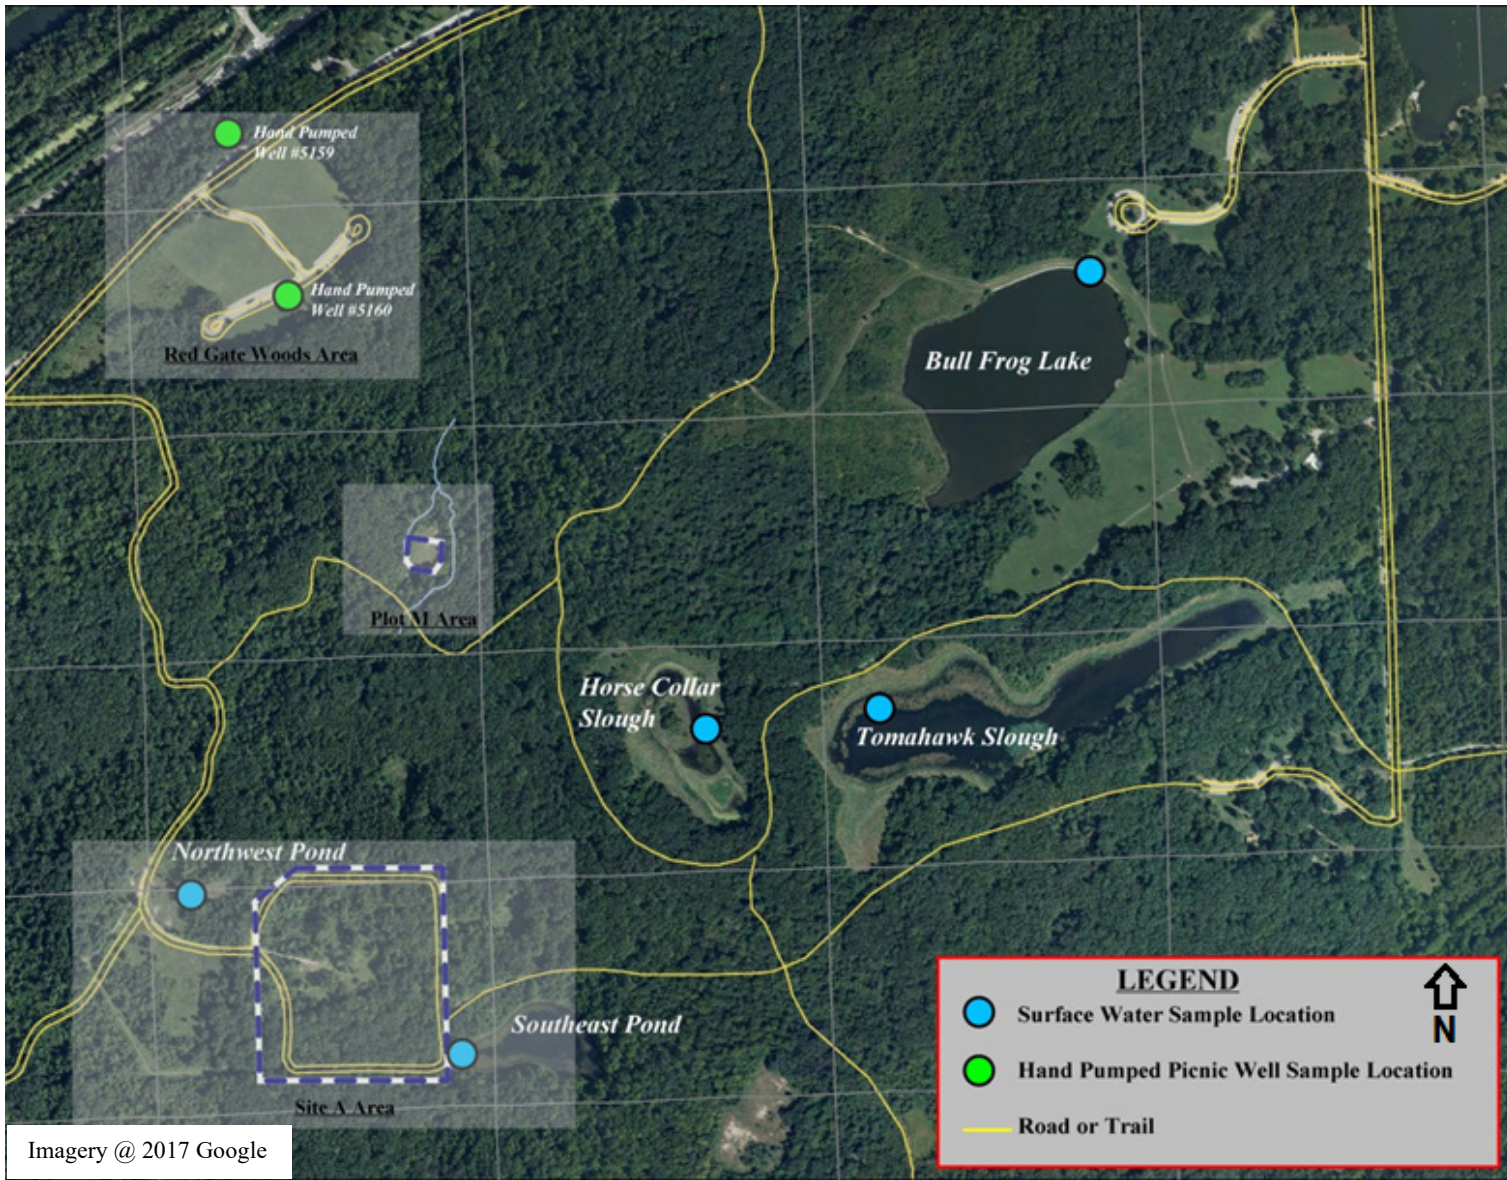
Hand Pumped Well #5159

Hand Pumped Well #5160

Red Gate Woods Area

Bull Frog Lake

Plot M Area

Horse Collar Slough

Tomahawk Slough

Northwest Pond

Southeast Pond

Site A Area

LEGEND

Surface Water Sample Location

Hand Pumped Picnic Well Sample Location

Road or Trail

N

Imagery @ 2017 Google